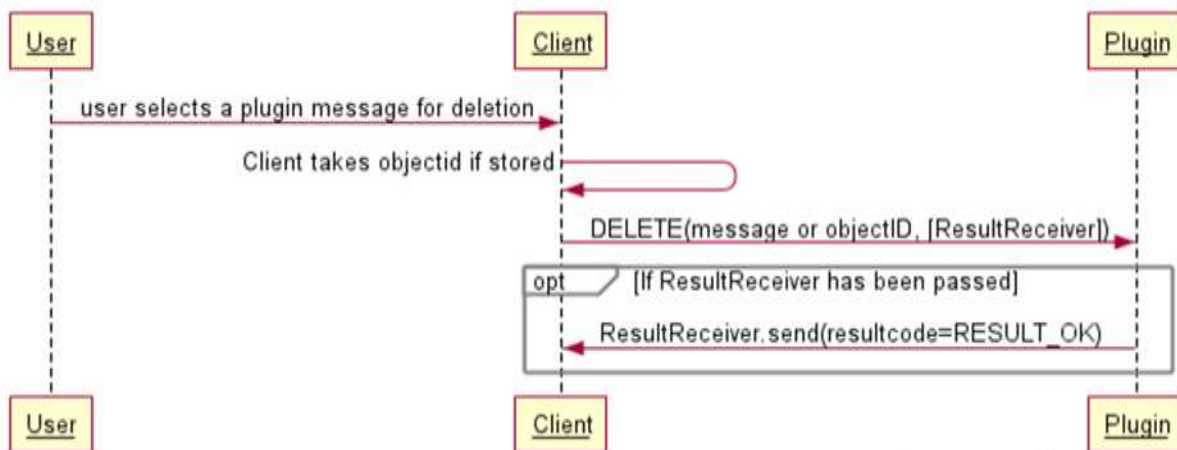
User

Client

Plugin

user selects a plugin message for deletion

Client takes objectid if stored

DELETE(message or objectID, [ResultReceiver])

opt

[If ResultReceiver has been passed]

ResultReceiver.send(resultcode=RESULT_OK)

User

Client

Plugin